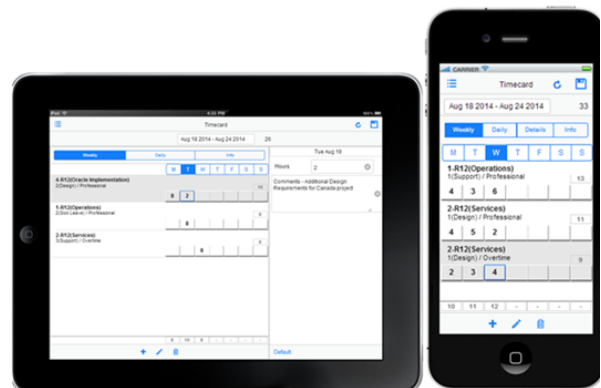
iPad
Timecard
Aug 18 2014 - Aug 24 2014
26
Weekly
Daily
Info
M
T
W
T
F
S
S
4-R12(Oracle Implementation)
2(Design) / Professional
11
6
2
1-R12(Operations)
2(Sick Leave) / Professional
8
2-R12(Services)
3(Support) / Overtime
8
6
10
10
Tue Aug 19
Hours
2
Comments - Additional Design Requirements for Canada project
Default

CARRIER
Timecard
Aug 18 2014 - Aug 24 2014
33
Weekly
Daily
Details
Info
M
T
W
T
F
S
S
1-R12(Operations)
1(Support) / Professional
13
4
3
6
2-R12(Services)
1(Design) / Professional
11
4
5
2
2-R12(Services)
2(Design) / Overtime
9
2
3
4
10
11
12
-
-
-
-